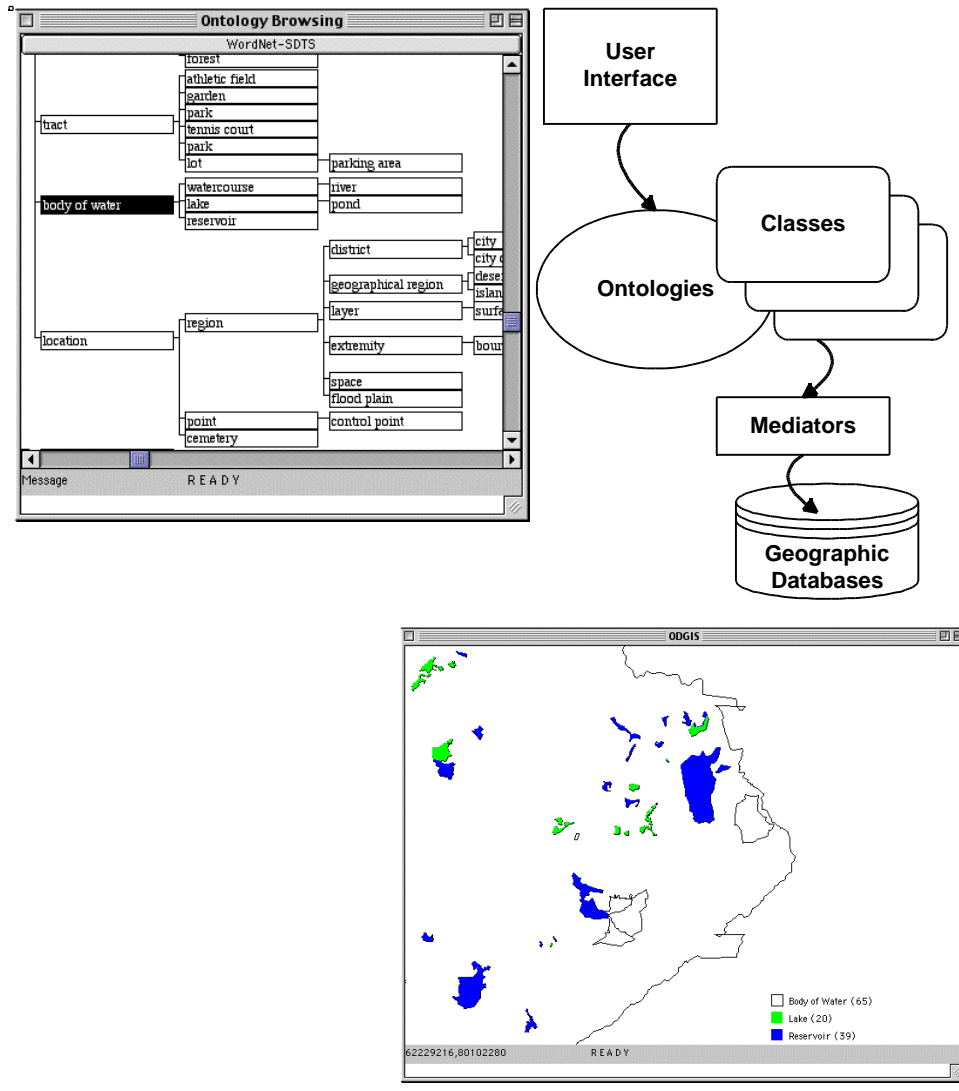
Ontology Browsing

WordNet-SDTS

forest
athletic field
garden
park
tennis court
park
lot
parking area
tract
watercourse
lake
reservoir
river
pond
body of water
district
city
city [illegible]
geographical region
dese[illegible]
islan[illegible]
layer
surfa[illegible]
region
location
extremity
boun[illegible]
space
flood plain
point
control point
cemetery

Message READY

User Interface

Classes

Ontologies

Mediators

Geographic Databases

ODGIS

Body of Water (65)
Lake (20)
Reservoir (39)

62229216,80102280 READY